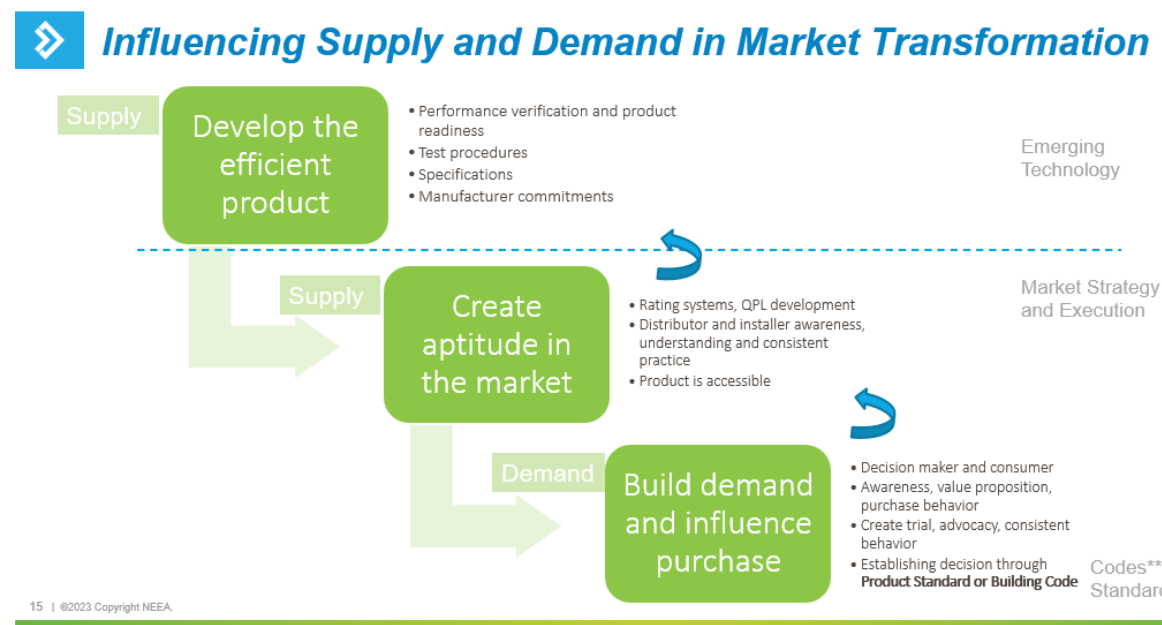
Influencing Supply and Demand in Market Transformation

Supply

Develop the efficient product

- Performance verification and product readiness
- Test procedures
- Specifications
- Manufacturer commitments

Emerging Technology

Supply

Create aptitude in the market

- Rating systems, QPL development
- Distributor and installer awareness, understanding and consistent practice
- Product is accessible

Market Strategy and Execution

Demand

Build demand and influence purchase

- Decision maker and consumer
- Awareness, value proposition, purchase behavior
- Create trial, advocacy, consistent behavior
- Establishing decision through **Product Standard or Building Code**

Codes** Standar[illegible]

15 | ©2023 Copyright NEEA.